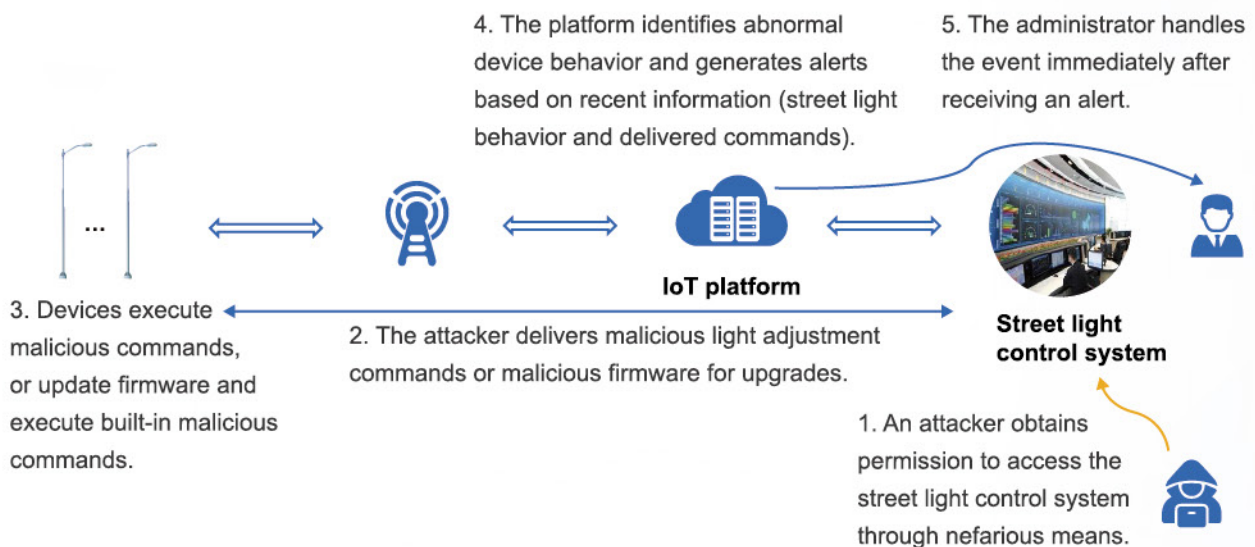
4. The platform identifies abnormal device behavior and generates alerts based on recent information (street light behavior and delivered commands).

5. The administrator handles the event immediately after receiving an alert.

...

IoT platform

Street light control system

3. Devices execute malicious commands, or update firmware and execute built-in malicious commands.

2. The attacker delivers malicious light adjustment commands or malicious firmware for upgrades.

1. An attacker obtains permission to access the street light control system through nefarious means.